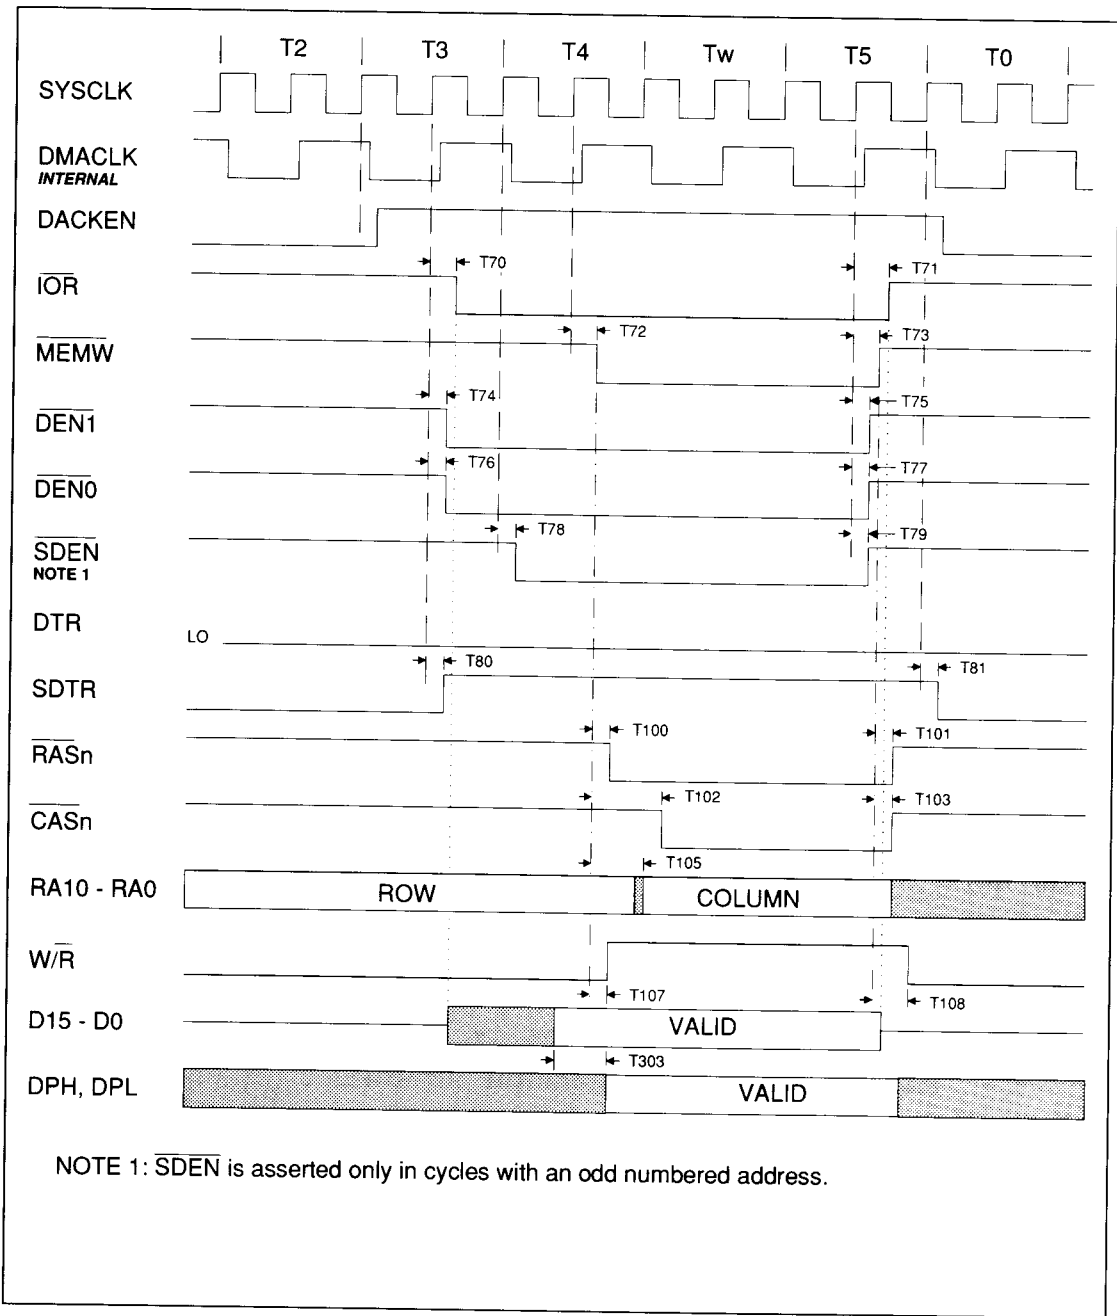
T2 T3 T4 Tw T5 T0

SYSCLK

DMACLK
INTERNAL

DACKEN

$\overline{IOR}$ T70 T71

$\overline{MEMW}$ T72 T73

$\overline{DEN1}$ T74 T75

$\overline{DEN0}$ T76 T77

$\overline{SDEN}$
NOTE 1
T78 T79

DTR
LO

SDTR T80 T81

$\overline{RASn}$ T100 T101

$\overline{CASn}$ T102 T103

T105

RA10 - RA0 ROW COLUMN

$W/\overline{R}$

T107 T108

D15 - D0 VALID

T303

DPH, DPL VALID

NOTE 1: $\overline{SDEN}$ is asserted only in cycles with an odd numbered address.